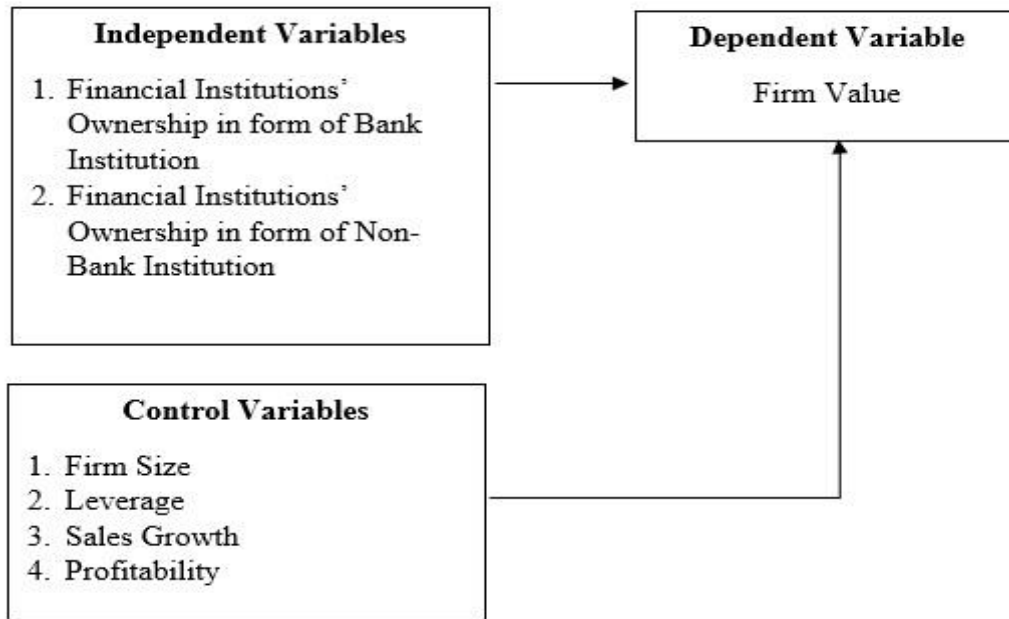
**Independent Variables**

1. Financial Institutions' Ownership in form of Bank Institution
2. Financial Institutions' Ownership in form of Non-Bank Institution

**Dependent Variable**

Firm Value

**Control Variables**

1. Firm Size
2. Leverage
3. Sales Growth
4. Profitability